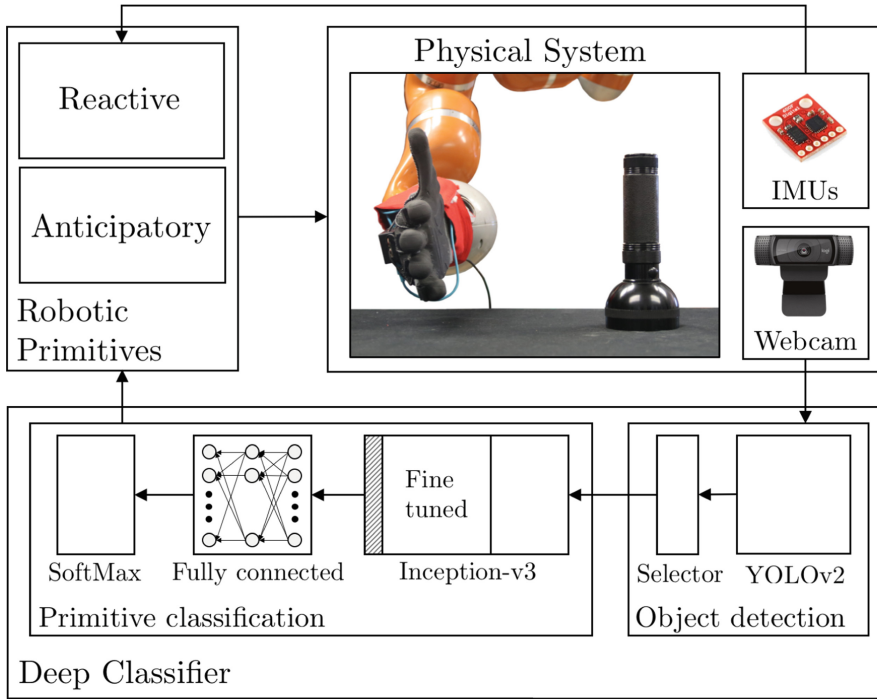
Reactive

Anticipatory

Robotic Primitives

Physical System

IMUs

Webcam

Fine tuned

SoftMax

Fully connected

Inception-v3

Selector

YOLOv2

Primitive classification

Object detection

Deep Classifier